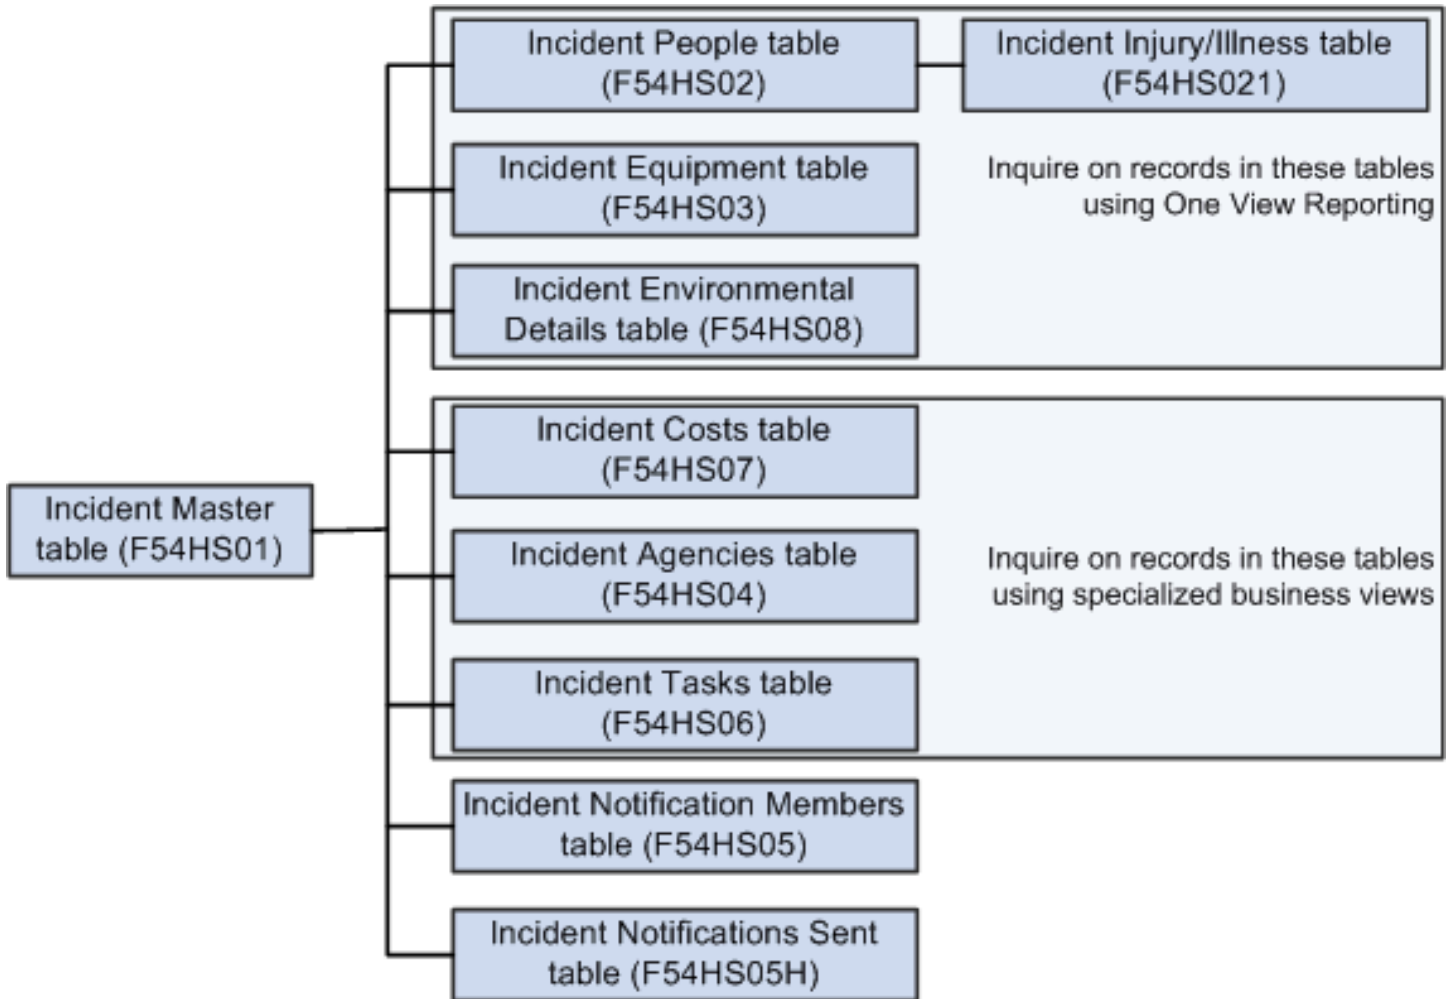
Incident Master table (F54HS01)

Incident People table (F54HS02)

Incident Injury/Illness table (F54HS021)

Incident Equipment table (F54HS03)

Inquire on records in these tables using One View Reporting

Incident Environmental Details table (F54HS08)

Incident Costs table (F54HS07)

Incident Agencies table (F54HS04)

Inquire on records in these tables using specialized business views

Incident Tasks table (F54HS06)

Incident Notification Members table (F54HS05)

Incident Notifications Sent table (F54HS05H)